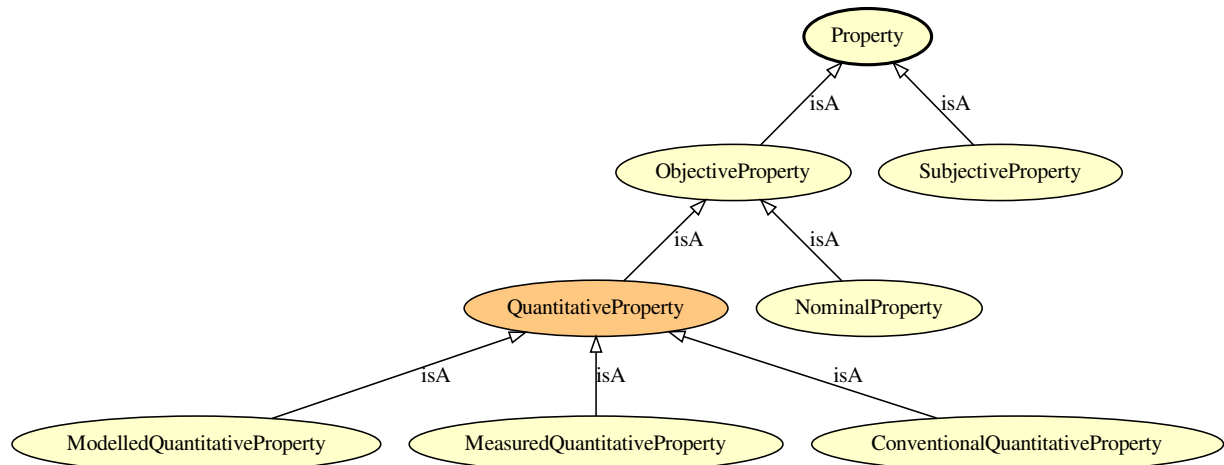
Property

isA

isA

ObjectiveProperty

SubjectiveProperty

isA

isA

QuantitativeProperty

NominalProperty

isA

isA

isA

ModelledQuantitativeProperty

MeasuredQuantitativeProperty

ConventionalQuantitativeProperty